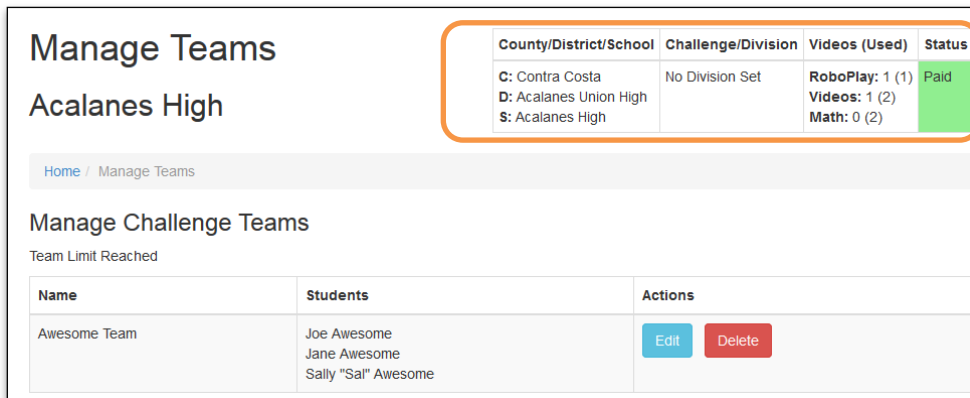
Manage Teams

Acalanes High

| County/District/School | Challenge/Division | Videos (Used) | Status |
|---|---|---|---|
| **C:** Contra Costa **D:** Acalanes Union High **S:** Acalanes High | No Division Set | **RoboPlay:** 1 (1) **Videos:** 1 (2) **Math:** 0 (2) | Paid |

Home / Manage Teams

Manage Challenge Teams

Team Limit Reached

| Name | Students | Actions |
|---|---|---|
| Awesome Team | Joe Awesome Jane Awesome Sally "Sal" Awesome | Edit Delete |